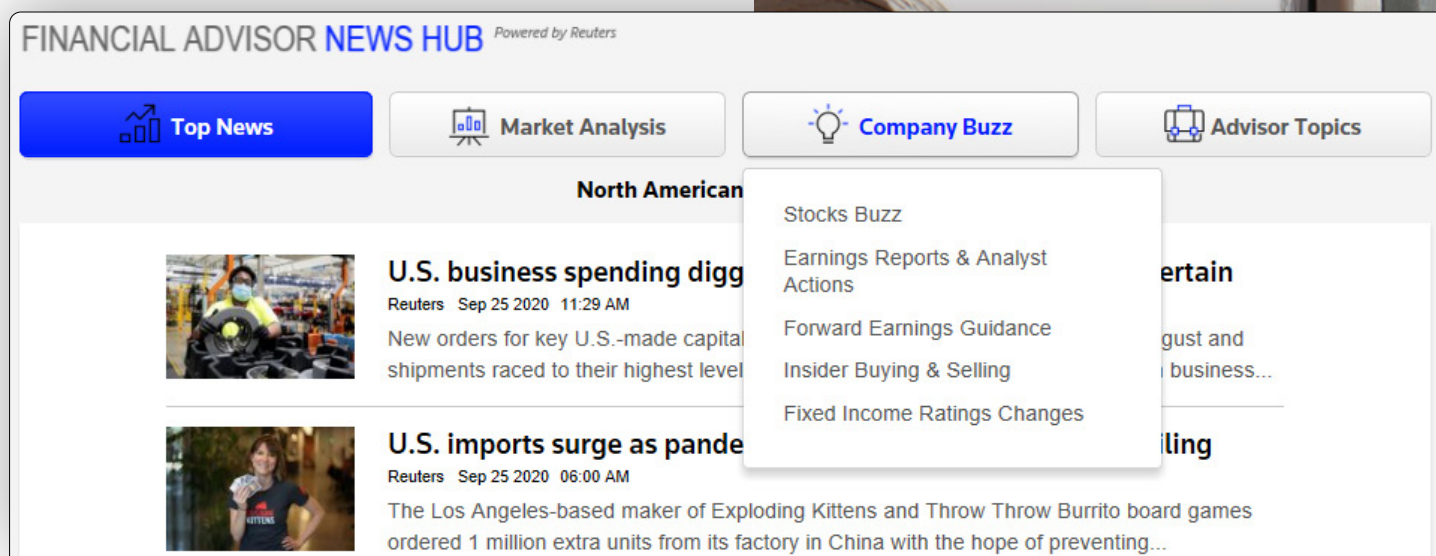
FINANCIAL ADVISOR NEWS HUB Powered by Reuters

Top News
Market Analysis
Company Buzz
Advisor Topics

North American

Stocks Buzz
Earnings Reports & Analyst Actions
Forward Earnings Guidance
Insider Buying & Selling
Fixed Income Ratings Changes

U.S. business spending digg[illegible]ertain
Reuters Sep 25 2020 11:29 AM
New orders for key U.S.-made capital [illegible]gust and shipments raced to their highest level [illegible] business...

U.S. imports surge as pande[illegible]iling
Reuters Sep 25 2020 06:00 AM
The Los Angeles-based maker of Exploding Kittens and Throw Throw Burrito board games ordered 1 million extra units from its factory in China with the hope of preventing...

KITTENS